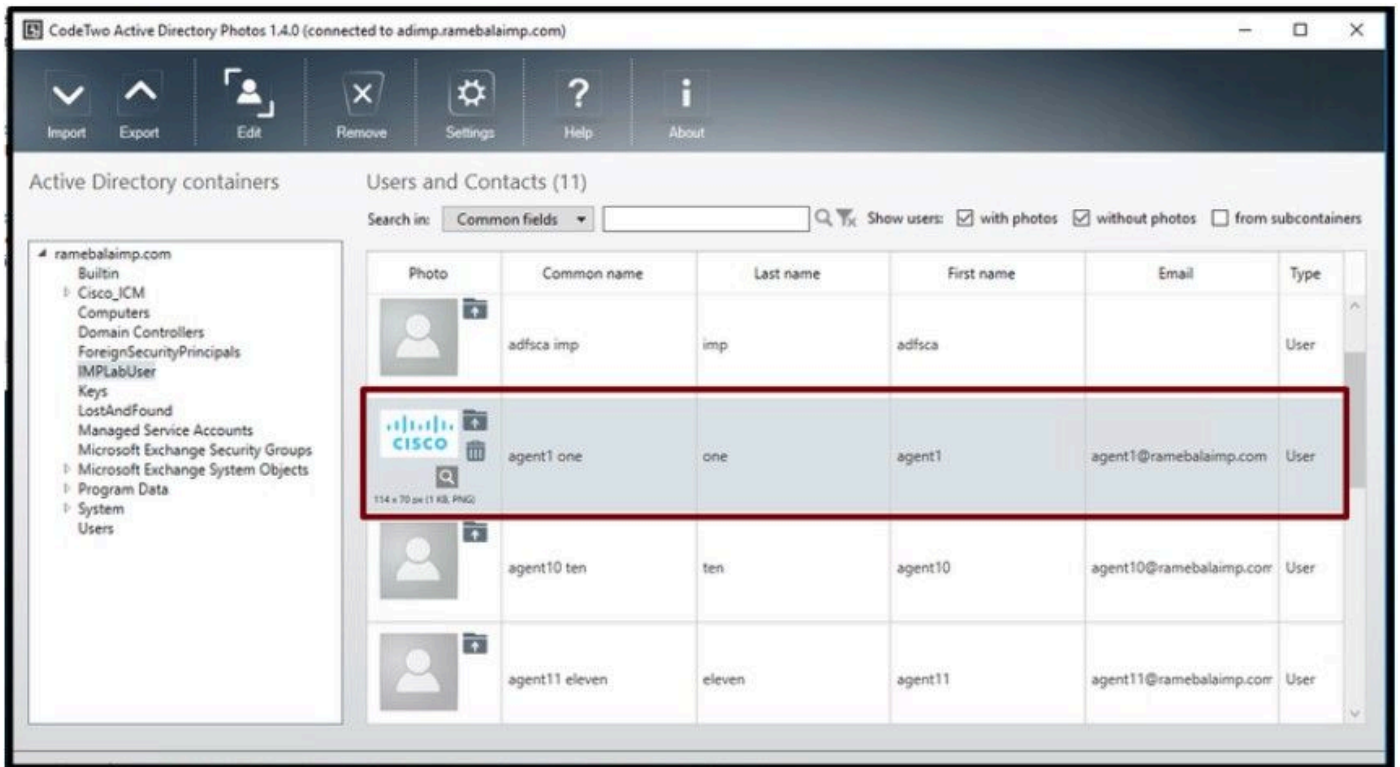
CodeTwo Active Directory Photos 1.4.0 (connected to adimp.ramebalaimp.com)

Import Export Edit Remove Settings Help About

Active Directory containers

ramebalaimp.com
Builtin
Cisco_ICM
Computers
Domain Controllers
ForeignSecurityPrincipals
IMPLabUser
Keys
LostAndFound
Managed Service Accounts
Microsoft Exchange Security Groups
Microsoft Exchange System Objects
Program Data
System
Users

Users and Contacts (11)

Search in: Common fields Show users: with photos without photos from subcontainers

| Photo | Common name | Last name | First name | Email | Type |
|---|---|---|---|---|---|
| | adfsca imp | imp | adfsca | | User |
| CISCO 114 x 70 px (1 KB, PNG) | agent1 one | one | agent1 | agent1@ramebalaimp.com | User |
| | agent10 ten | ten | agent10 | agent10@ramebalaimp.com | User |
| | agent11 eleven | eleven | agent11 | agent11@ramebalaimp.com | User |